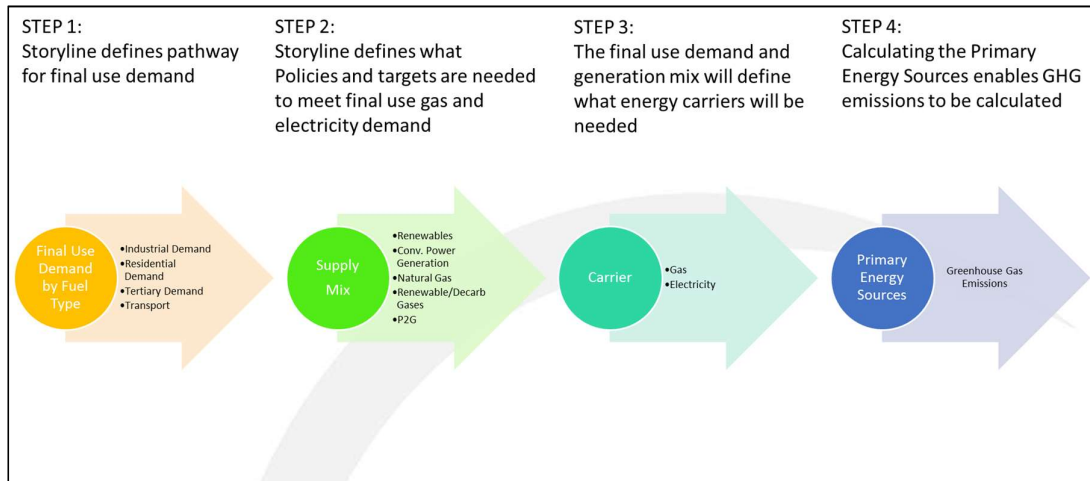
STEP 1:
Storyline defines pathway for final use demand

STEP 2:
Storyline defines what Policies and targets are needed to meet final use gas and electricity demand

STEP 3:
The final use demand and generation mix will define what energy carriers will be needed

STEP 4:
Calculating the Primary Energy Sources enables GHG emissions to be calculated

Final Use Demand by Fuel Type

•Industrial Demand
•Residential Demand
•Tertiary Demand
•Transport

Supply Mix

•Renewables
•Conv. Power Generation
•Natural Gas
•Renewable/Decarb Gases
•P2G

Carrier

•Gas
•Electricity

Primary Energy Sources

Greenhouse Gas Emissions